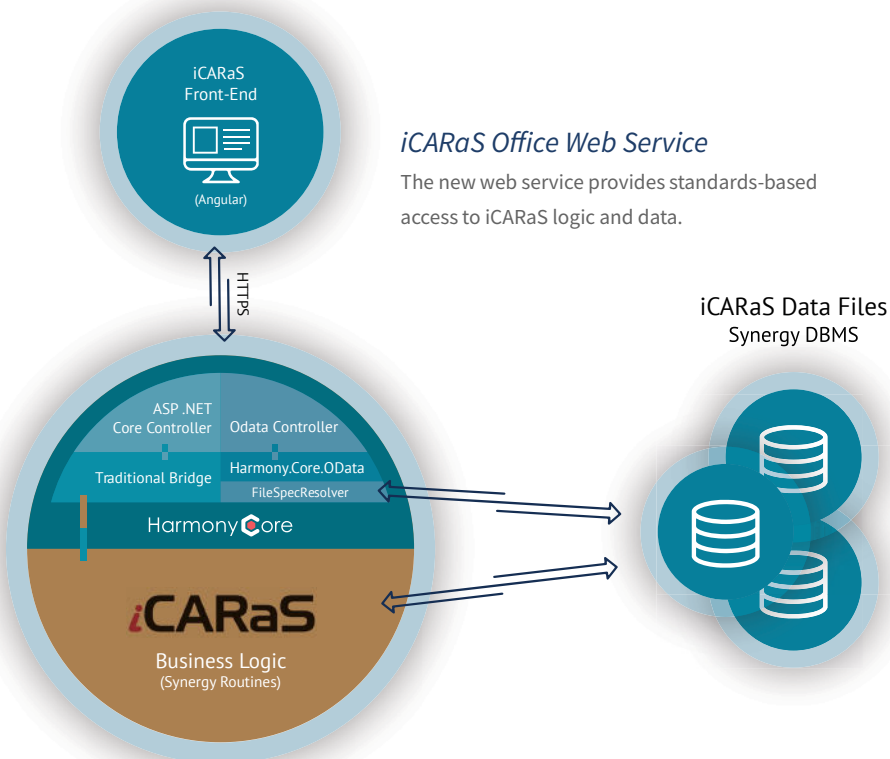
iCARaS Front-End

(Angular)

iCARaS Office Web Service

The new web service provides standards-based access to iCARaS logic and data.

HTTPS

iCARaS Data Files
Synergy DBMS

ASP .NET Core Controller

Odata Controller

Traditional Bridge

Harmony.Core.OData

FileSpecResolver

HarmonyCore

iCARaS

Business Logic
(Synergy Routines)